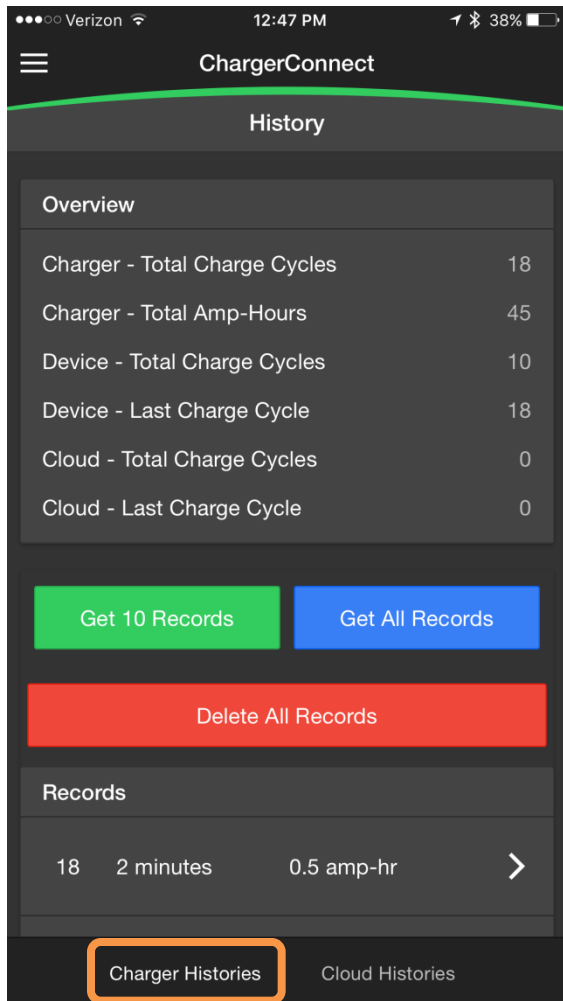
●●●○○ Verizon 12:47 PM 38%

ChargerConnect

History

Overview

Charger - Total Charge Cycles 18

Charger - Total Amp-Hours 45

Device - Total Charge Cycles 10

Device - Last Charge Cycle 18

Cloud - Total Charge Cycles 0

Cloud - Last Charge Cycle 0

Get 10 Records

Get All Records

Delete All Records

Records

18 2 minutes 0.5 amp-hr

Charger Histories

Cloud Histories